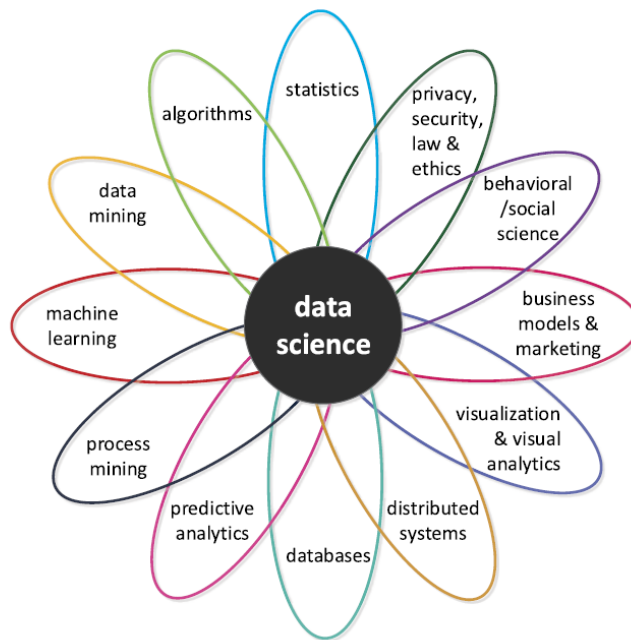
statistics

algorithms

privacy, security, law & ethics

data mining

behavioral /social science

data science

machine learning

business models & marketing

visualization & visual analytics

process mining

predictive analytics

distributed systems

databases